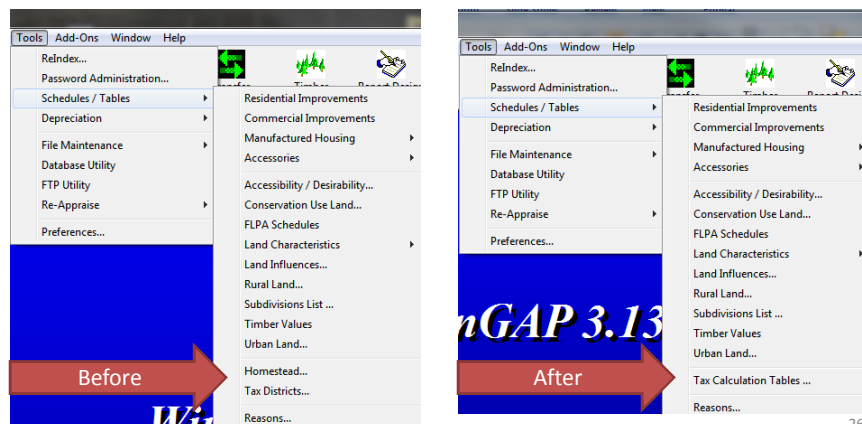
Tools Add-Ons Window Help

ReIndex...
Password Administration...
Schedules / Tables
Depreciation
File Maintenance
Database Utility
FTP Utility
Re-Appraise
Preferences...

Residential Improvements
Commercial Improvements
Manufactured Housing
Accessories
Accessibility / Desirability...
Conservation Use Land...
FLPA Schedules
Land Characteristics
Land Influences...
Rural Land...
Subdivisions List ...
Timber Values
Urban Land...
Homestead...
Tax Districts...
Reasons...

Before

Tools Add-Ons Window Help

ReIndex...
Password Administration...
Schedules / Tables
Depreciation
File Maintenance
Database Utility
FTP Utility
Re-Appraise
Preferences...

Residential Improvements
Commercial Improvements
Manufactured Housing
Accessories
Accessibility / Desirability...
Conservation Use Land...
FLPA Schedules
Land Characteristics
Land Influences...
Rural Land...
Subdivisions List ...
Timber Values
Urban Land...
Tax Calculation Tables ...
Reasons...

nGAP 3.13

After

26